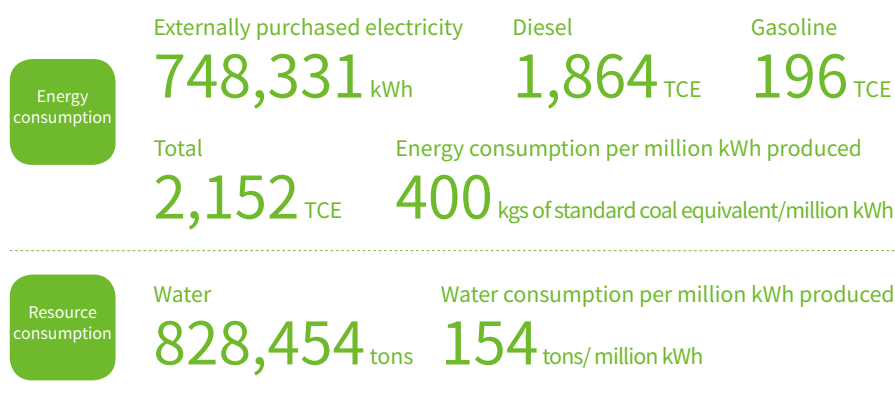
Energy consumption

Externally purchased electricity
748,331 kWh

Diesel
1,864 TCE

Gasoline
196 TCE

Total
2,152 TCE

Energy consumption per million kWh produced
400 kgs of standard coal equivalent/million kWh

Resource consumption

Water
828,454 tons

Water consumption per million kWh produced
154 tons/ million kWh